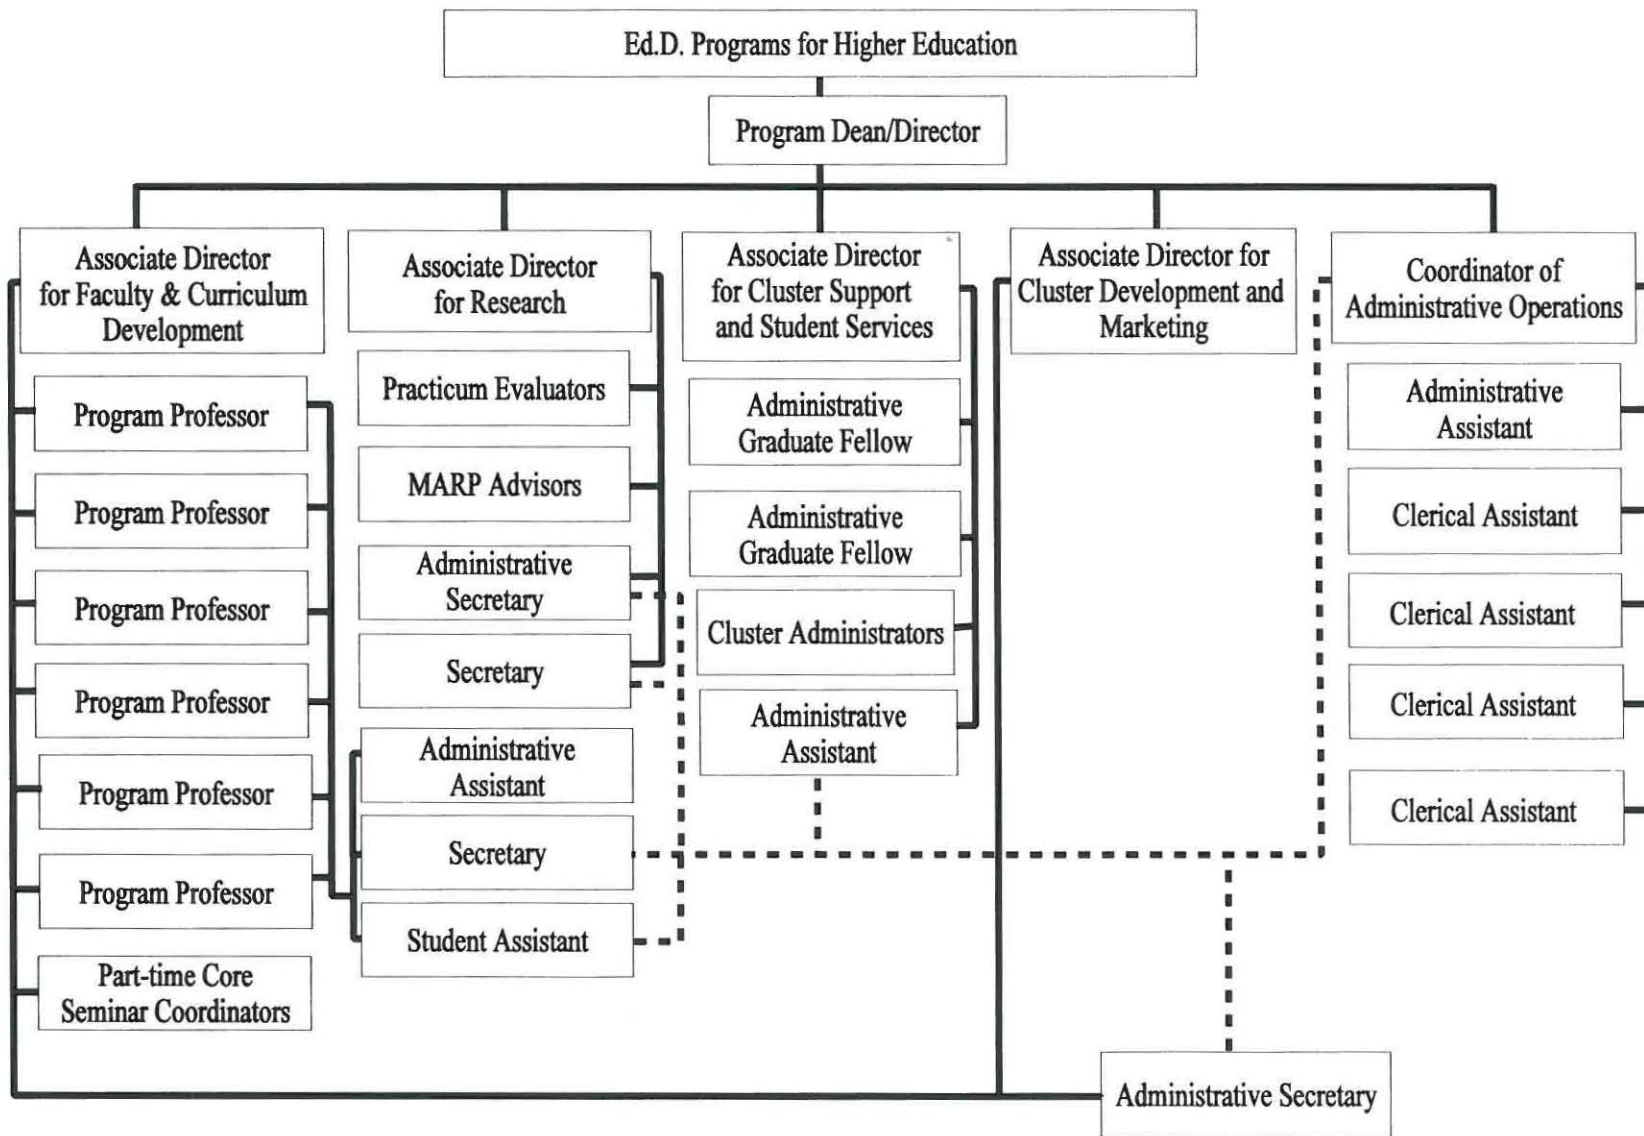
Ed.D. Programs for Higher Education

Program Dean/Director

Associate Director for Faculty & Curriculum Development

Program Professor

Program Professor

Program Professor

Program Professor

Program Professor

Program Professor

Part-time Core Seminar Coordinators

Associate Director for Research

Practicum Evaluators

MARP Advisors

Administrative Secretary

Secretary

Administrative Assistant

Secretary

Student Assistant

Associate Director for Cluster Support and Student Services

Administrative Graduate Fellow

Administrative Graduate Fellow

Cluster Administrators

Administrative Assistant

Associate Director for Cluster Development and Marketing

Coordinator of Administrative Operations

Administrative Assistant

Clerical Assistant

Clerical Assistant

Clerical Assistant

Clerical Assistant

Administrative Secretary